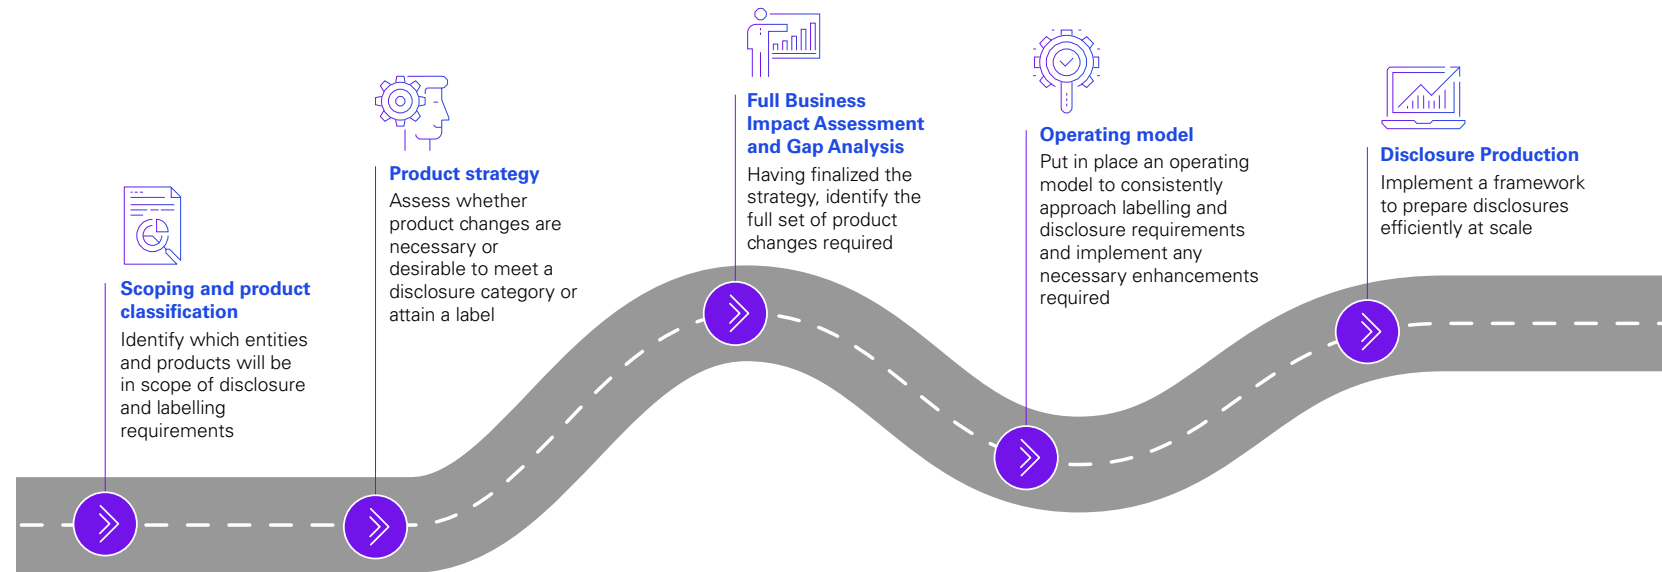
Scoping and product classification
Identify which entities and products will be in scope of disclosure and labelling requirements

Product strategy
Assess whether product changes are necessary or desirable to meet a disclosure category or attain a label

Full Business Impact Assessment and Gap Analysis
Having finalized the strategy, identify the full set of product changes required

Operating model
Put in place an operating model to consistently approach labelling and disclosure requirements and implement any necessary enhancements required

Disclosure Production
Implement a framework to prepare disclosures efficiently at scale